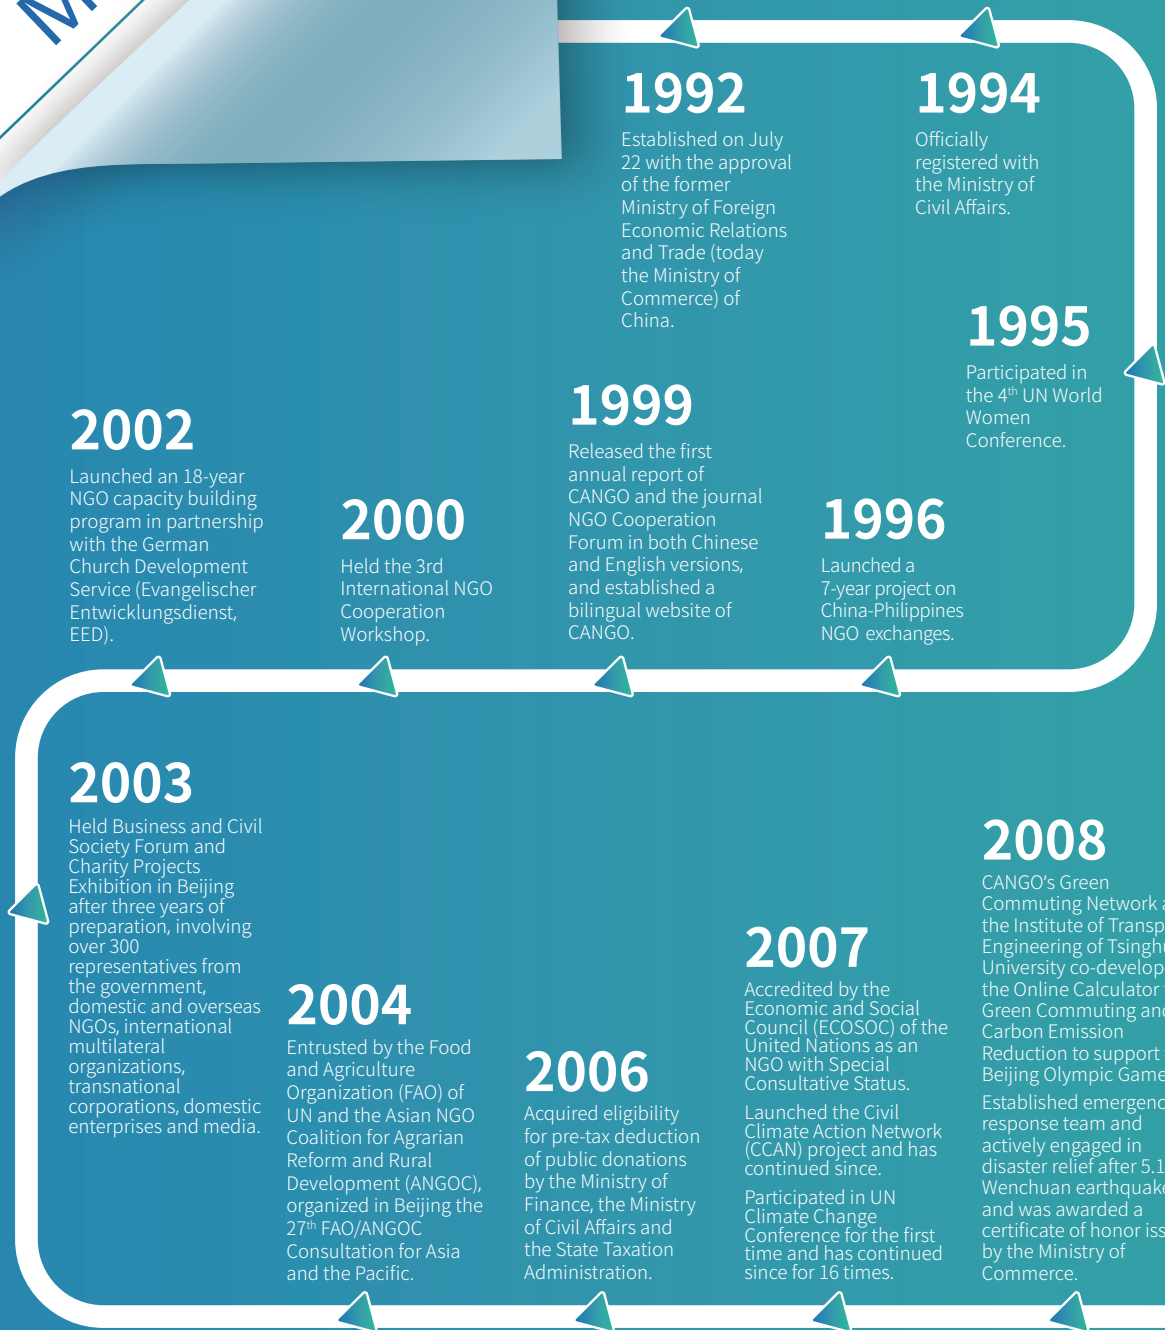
M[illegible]

1992
Established on July 22 with the approval of the former Ministry of Foreign Economic Relations and Trade (today the Ministry of Commerce) of China.

1994
Officially registered with the Ministry of Civil Affairs.

1995
Participated in the 4$^{th}$ UN World Women Conference.

2002
Launched an 18-year NGO capacity building program in partnership with the German Church Development Service (Evangelischer Entwicklungsdienst, EED).

2000
Held the 3rd International NGO Cooperation Workshop.

1999
Released the first annual report of CANGO and the journal NGO Cooperation Forum in both Chinese and English versions, and established a bilingual website of CANGO.

1996
Launched a 7-year project on China-Philippines NGO exchanges.

2003
Held Business and Civil Society Forum and Charity Projects Exhibition in Beijing after three years of preparation, involving over 300 representatives from the government, domestic and overseas NGOs, international multilateral organizations, transnational corporations, domestic enterprises and media.

2004
Entrusted by the Food and Agriculture Organization (FAO) of UN and the Asian NGO Coalition for Agrarian Reform and Rural Development (ANGOC), organized in Beijing the 27$^{th}$ FAO/ANGOC Consultation for Asia and the Pacific.

2006
Acquired eligibility for pre-tax deduction of public donations by the Ministry of Finance, the Ministry of Civil Affairs and the State Taxation Administration.

2007
Accredited by the Economic and Social Council (ECOSOC) of the United Nations as an NGO with Special Consultative Status.

Launched the Civil Climate Action Network (CCAN) project and has continued since.

Participated in UN Climate Change Conference for the first time and has continued since for 16 times.

2008
CANGO's Green Commuting Network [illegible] the Institute of Transp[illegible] Engineering of Tsinghu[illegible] University co-develop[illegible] the Online Calculator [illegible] Green Commuting an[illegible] Carbon Emission Reduction to support Beijing Olympic Game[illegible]

Established emergenc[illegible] response team and actively engaged in disaster relief after 5.1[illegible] Wenchuan earthquak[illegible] and was awarded a certificate of honor iss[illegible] by the Ministry of Commerce.